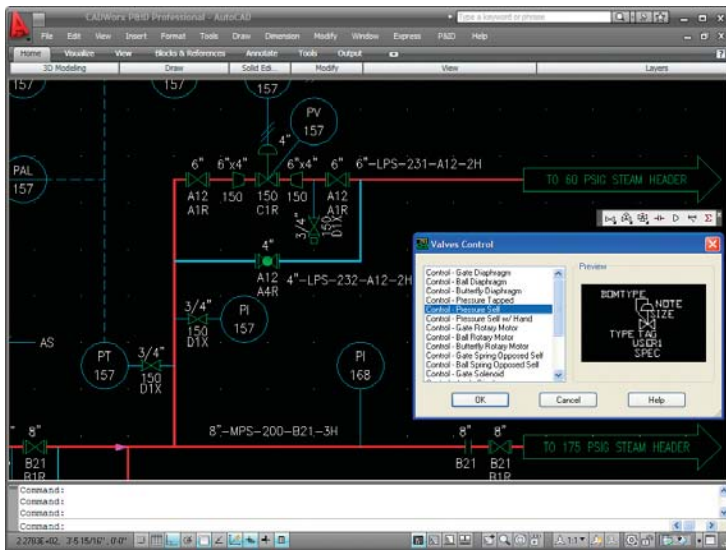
CADWorx P&ID Professional - AutoCAD
Type a keyword or phrase
File Edit View Insert Format Tools Draw Dimension Modify Window Express P&ID Help
Home Visualize View Blocks & References Annotate Tools Output
3D Modeling Draw Solid Edi... Modify View Layers

157
157
157
PV
157
4"
PAL
157
6" 6"x4" 6"x4" 6" 6"–LPS–231–A12–2H
TO 60 PSIG STEAM HEADER
A12 150 150 150 A12
A1R C1R A1R
3/4" 150 D1X
4"
A12
A4R
4"–LPS–232–A12–2H
3/4"
150
D1X
PI
157
AS
PT
157
3/4"
150
D1X
PI
168
8"
B21
B1R
8"–MPS–200–B21–3H
8"
B21
8"
B21
B1R
TO 175 PSIG STEAM HEADER

Valves Control
Control - Gate Diaphragm
Control - Ball Diaphragm
Control - Butterfly Diaphragm
Control - Pressure Tapped
Control - Pressure Self
Control - Pressure Self w/ Hand
Control - Gate Rotary Motor
Control - Ball Rotary Motor
Control - Butterfly Rotary Motor
Control - Gate Spring Opposed Self
Control - Ball Spring Opposed Self
Control - Gate Solenoid
Preview
BOMTYPE
NOTE
SIZE
TYPE TAG
USER1
SPEC
OK
Cancel
Help

Command:
Command:
Command:
Command:
2.2783E+02, 3'5 15/16", 0'-0"